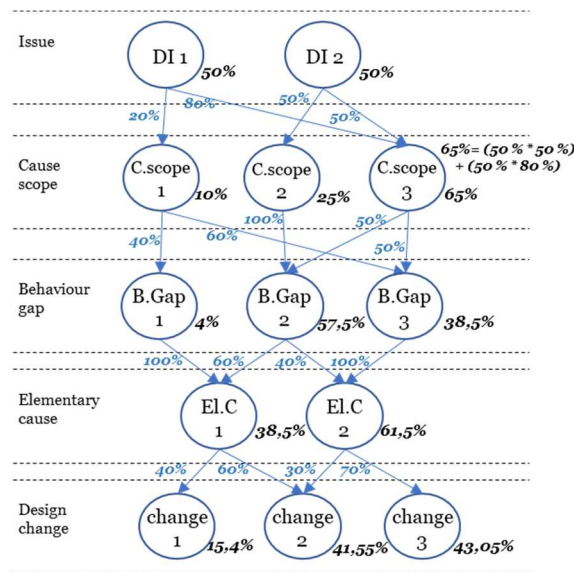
Issue

DI 1 50%

DI 2 50%

20%

80%

50%

50%

Cause scope

C.scope 1 10%

C.scope 2 25%

C.scope 3 65%

65%= (50 % * 50 %) + (50 % * 80 %)

100%

50%

40%

60%

50%

Behaviour gap

B.Gap 1 4%

B.Gap 2 57,5%

B.Gap 3 38,5%

100%

60%

40%

100%

Elementary cause

El.C 1 38,5%

El.C 2 61,5%

40%

60%

30%

70%

Design change

change 1 15,4%

change 2 41,55%

change 3 43,05%